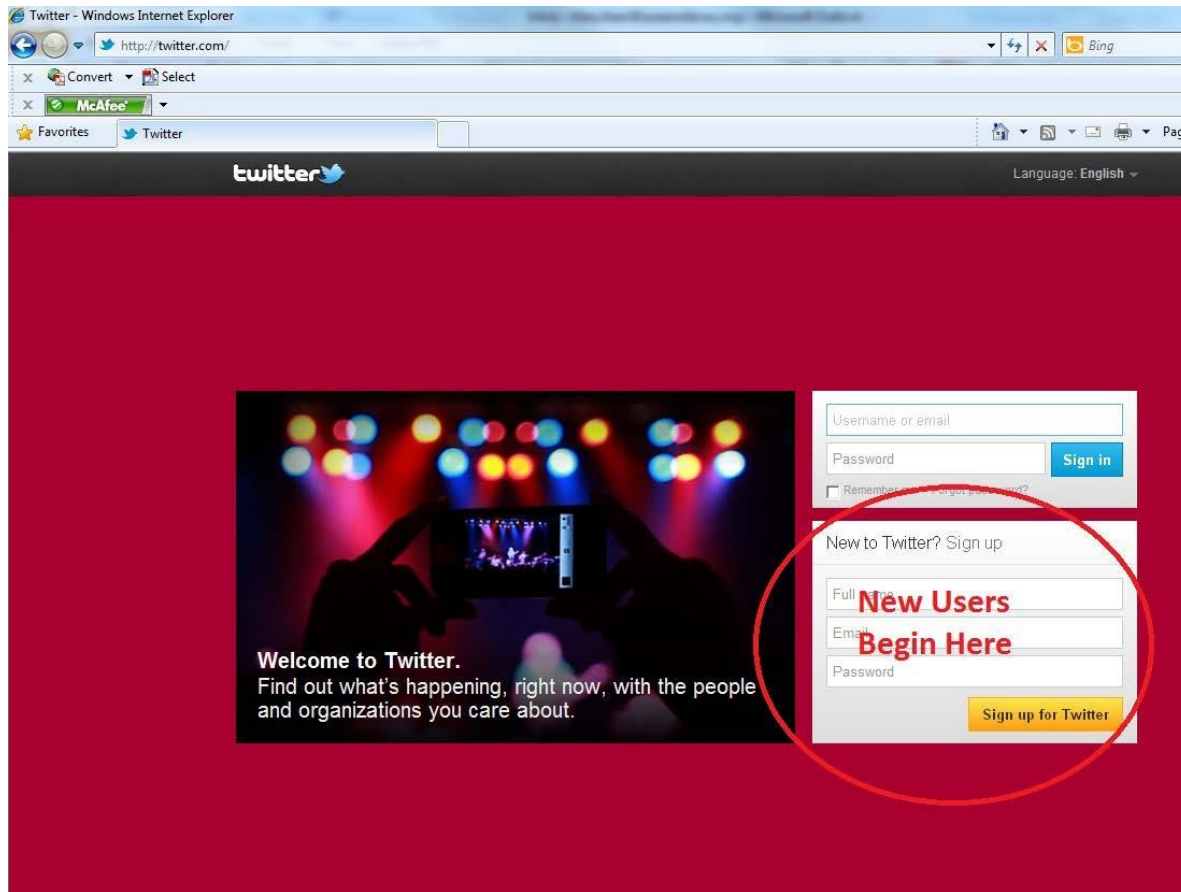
Twitter - Windows Internet Explorer

http://twitter.com/

Bing

Convert Select

McAfee

Favorites Twitter

Pag

twitter

Language: English

Username or email

Password

Sign in

Remember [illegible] Forgot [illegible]

New to Twitter? Sign up

Full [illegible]

Email

Password

New Users Begin Here

Sign up for Twitter

Welcome to Twitter.
Find out what's happening, right now, with the people and organizations you care about.